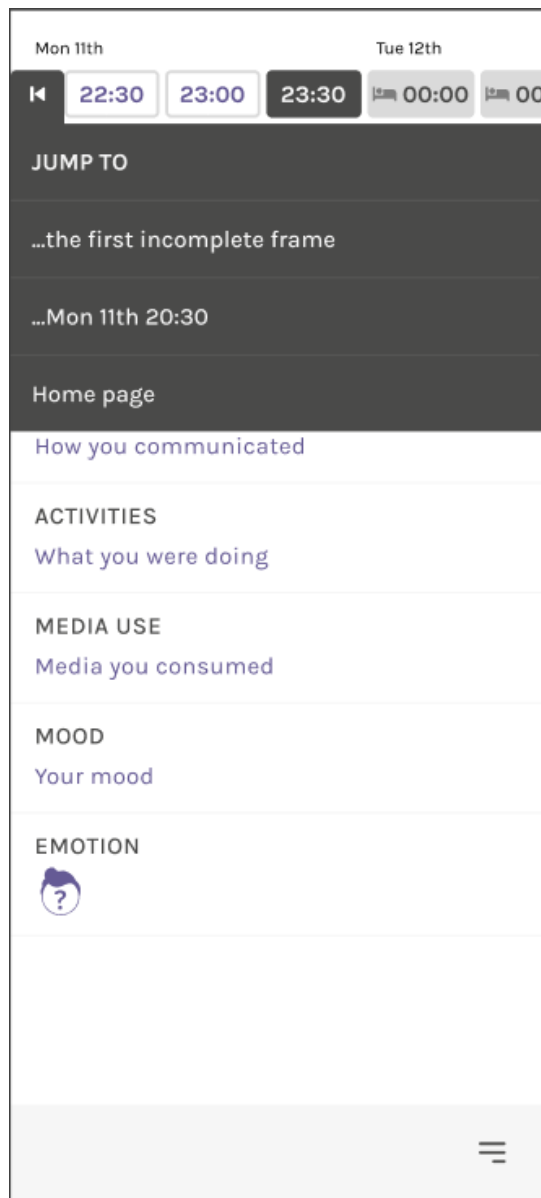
Mon 11th

Tue 12th

22:30 23:00 23:30 00:00 00

JUMP TO

...the first incomplete frame

...Mon 11th 20:30

Home page

How you communicated

ACTIVITIES

What you were doing

MEDIA USE

Media you consumed

MOOD

Your mood

EMOTION

?